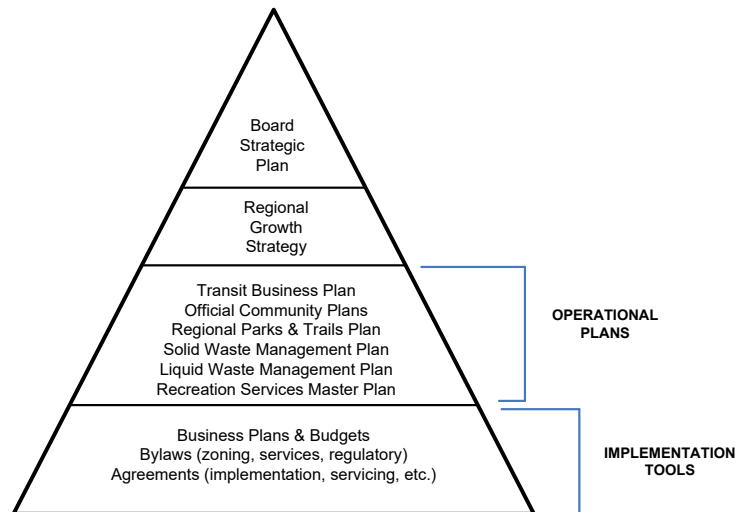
Board
Strategic
Plan

Regional
Growth
Strategy

Transit Business Plan
Official Community Plans
Regional Parks & Trails Plan
Solid Waste Management Plan
Liquid Waste Management Plan
Recreation Services Master Plan

OPERATIONAL PLANS

Business Plans & Budgets
Bylaws (zoning, services, regulatory)
Agreements (implementation, servicing, etc.)

IMPLEMENTATION TOOLS